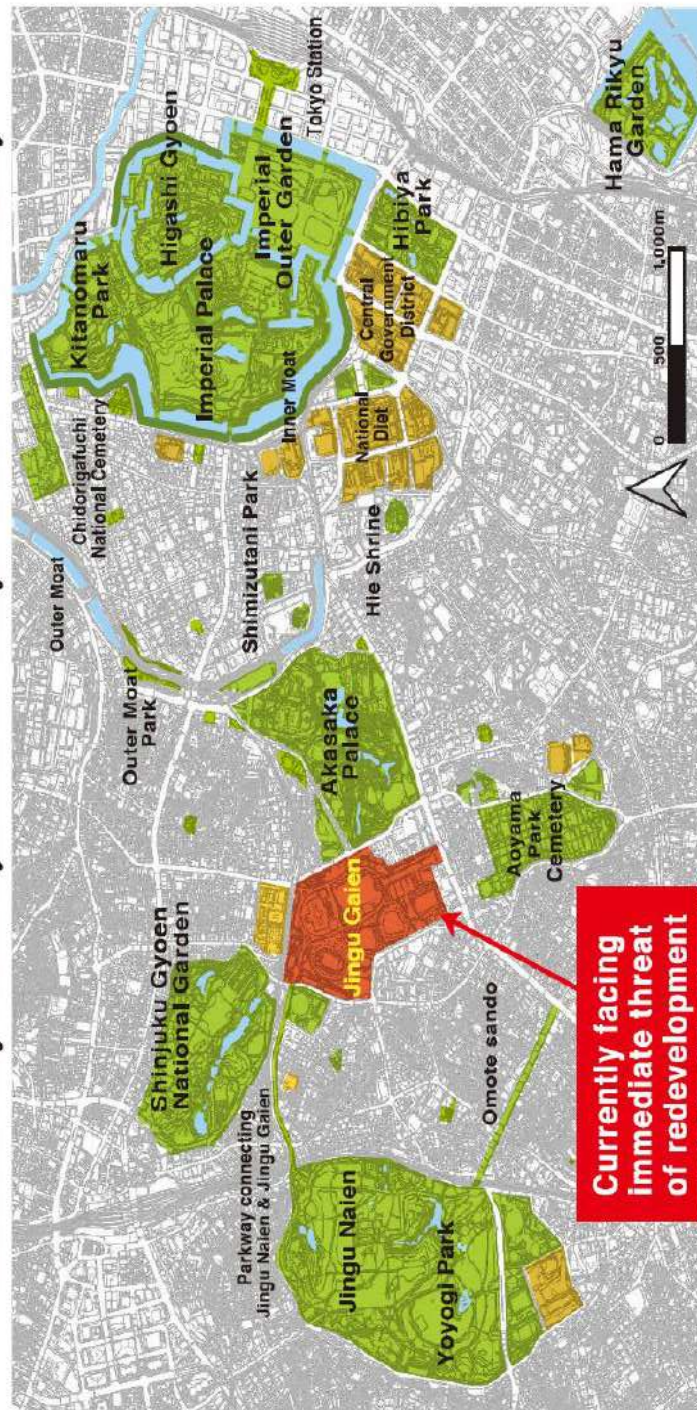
Kitanomaru Park
Higashi Gyoen
Imperial Palace
Imperial Outer Garden
Tokyo Station
Hibiya Park
Central Government District
Hama Rikyu Garden
Chidorigafuchi National Cemetery
Inner Moat
National Diet
0 500 1,000 m
Outer Moat
Shimizutani Park
Hie Shrine
Outer Moat Park
Akasaka Palace
Aoyama Park Cemetery
Shinjuku Gyoen National Garden
Jingu Gaien
Omote sando
Currently facing immediate threat of redevelopment
Parkway connecting Jingu Naien & Jingu Gaien
Jingu Naien
Yoyogi Park